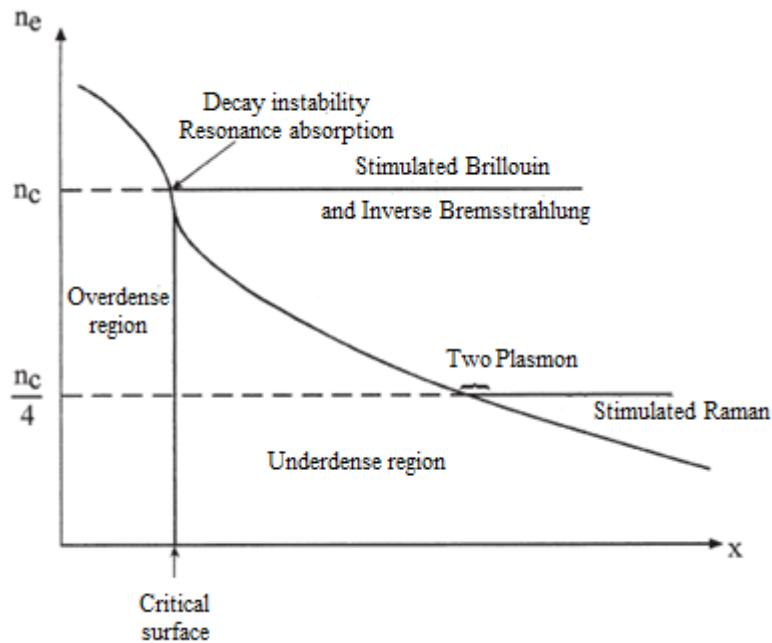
$n_e$

Decay instability
Resonance absorption

$n_c$

Stimulated Brillouin

and Inverse Bremsstrahlung

Overdense region

Two Plasmon

$\frac{n_c}{4}$

Stimulated Raman

Underdense region

x

Critical surface